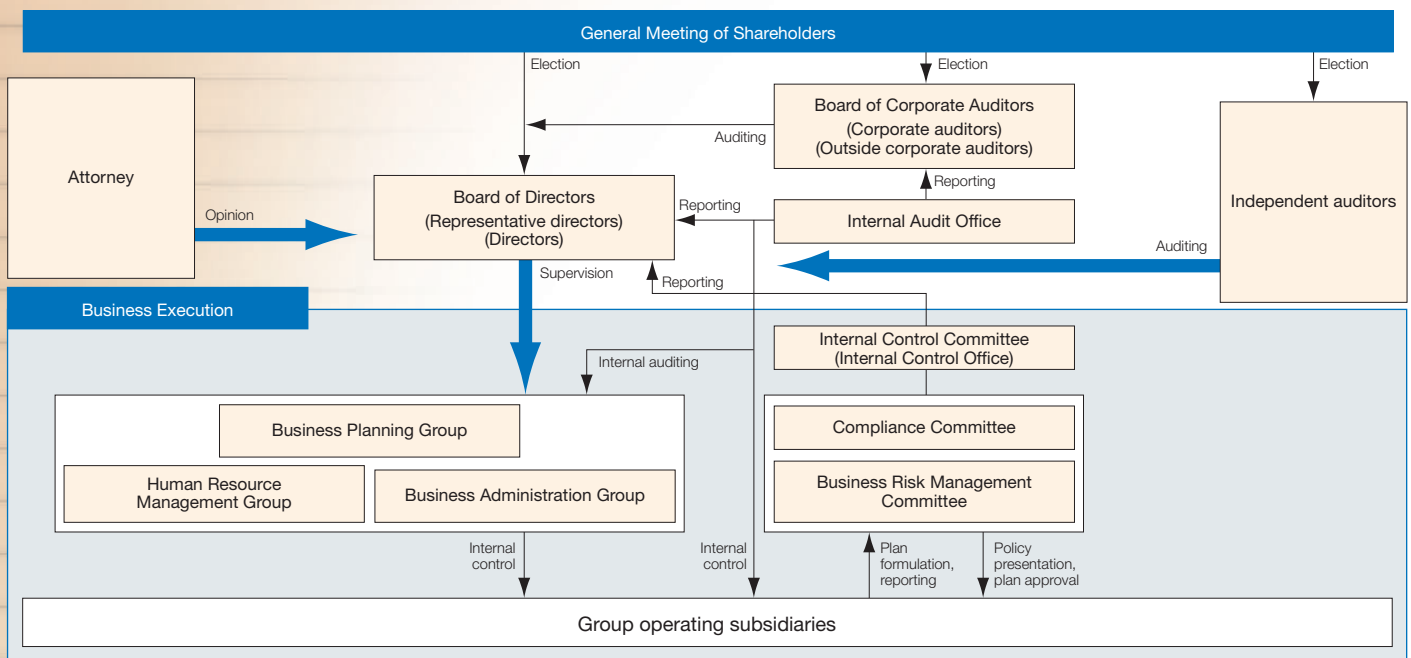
General Meeting of Shareholders

Election

Election

Election

Attorney

Board of Corporate Auditors
(Corporate auditors)
(Outside corporate auditors)

Auditing

Independent auditors

Reporting

Board of Directors
(Representative directors)
(Directors)

Reporting

Internal Audit Office

Opinion

Auditing

Supervision

Reporting

Business Execution

Internal Control Committee
(Internal Control Office)

Internal auditing

Business Planning Group

Compliance Committee

Human Resource Management Group

Business Administration Group

Business Risk Management Committee

Internal control

Internal control

Plan formulation, reporting

Policy presentation, plan approval

Group operating subsidiaries